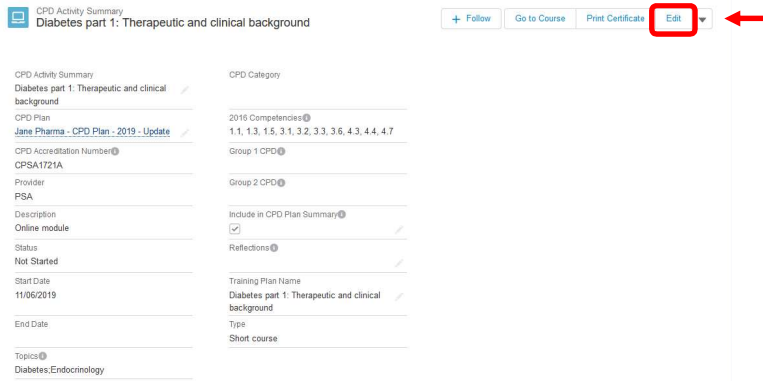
CPD Activity Summary
Diabetes part 1: Therapeutic and clinical background

+ Follow | Go to Course | Print Certificate | Edit

CPD Activity Summary
Diabetes part 1: Therapeutic and clinical background

CPD Category

CPD Plan
Jane Pharma - CPD Plan - 2019 - Update

2016 Competencies
1.1, 1.3, 1.5, 3.1, 3.2, 3.3, 3.6, 4.3, 4.4, 4.7

CPD Accreditation Number
CPSA1721A

Group 1 CPD

Provider
PSA

Group 2 CPD

Description
Online module

Include in CPD Plan Summary

Status
Not Started

Reflections

Start Date
11/06/2019

Training Plan Name
Diabetes part 1: Therapeutic and clinical background

End Date

Type
Short course

Topics
Diabetes;Endocrinology